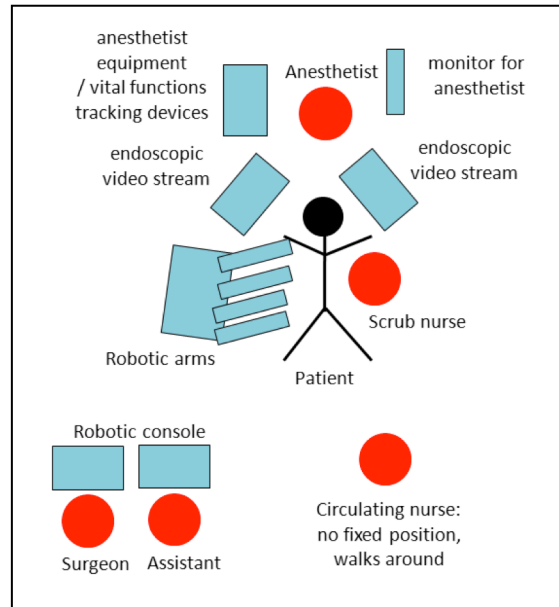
anesthetist equipment / vital functions tracking devices

Anesthetist

monitor for anesthetist

endoscopic video stream

endoscopic video stream

Scrub nurse

Robotic arms

Patient

Robotic console

Surgeon

Assistant

Circulating nurse: no fixed position, walks around